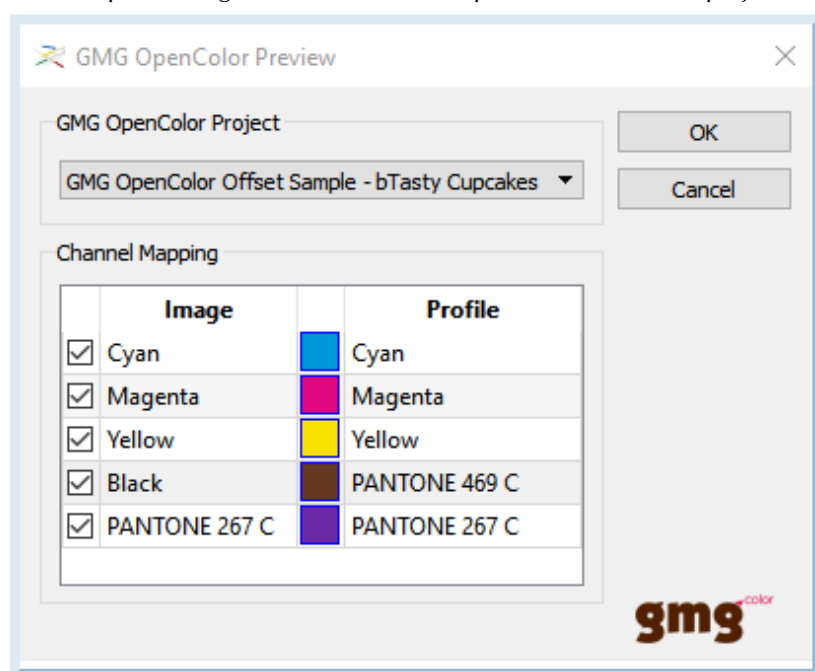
GMG OpenColor Preview

GMG OpenColor Project

GMG OpenColor Offset Sample - bTasty Cupcakes

OK

Cancel

Channel Mapping

| | Image | | Profile |
|---|---|---|---|
| ☑ | Cyan | | Cyan |
| ☑ | Magenta | | Magenta |
| ☑ | Yellow | | Yellow |
| ☑ | Black | | PANTONE 469 C |
| ☑ | PANTONE 267 C | | PANTONE 267 C |

gmg color